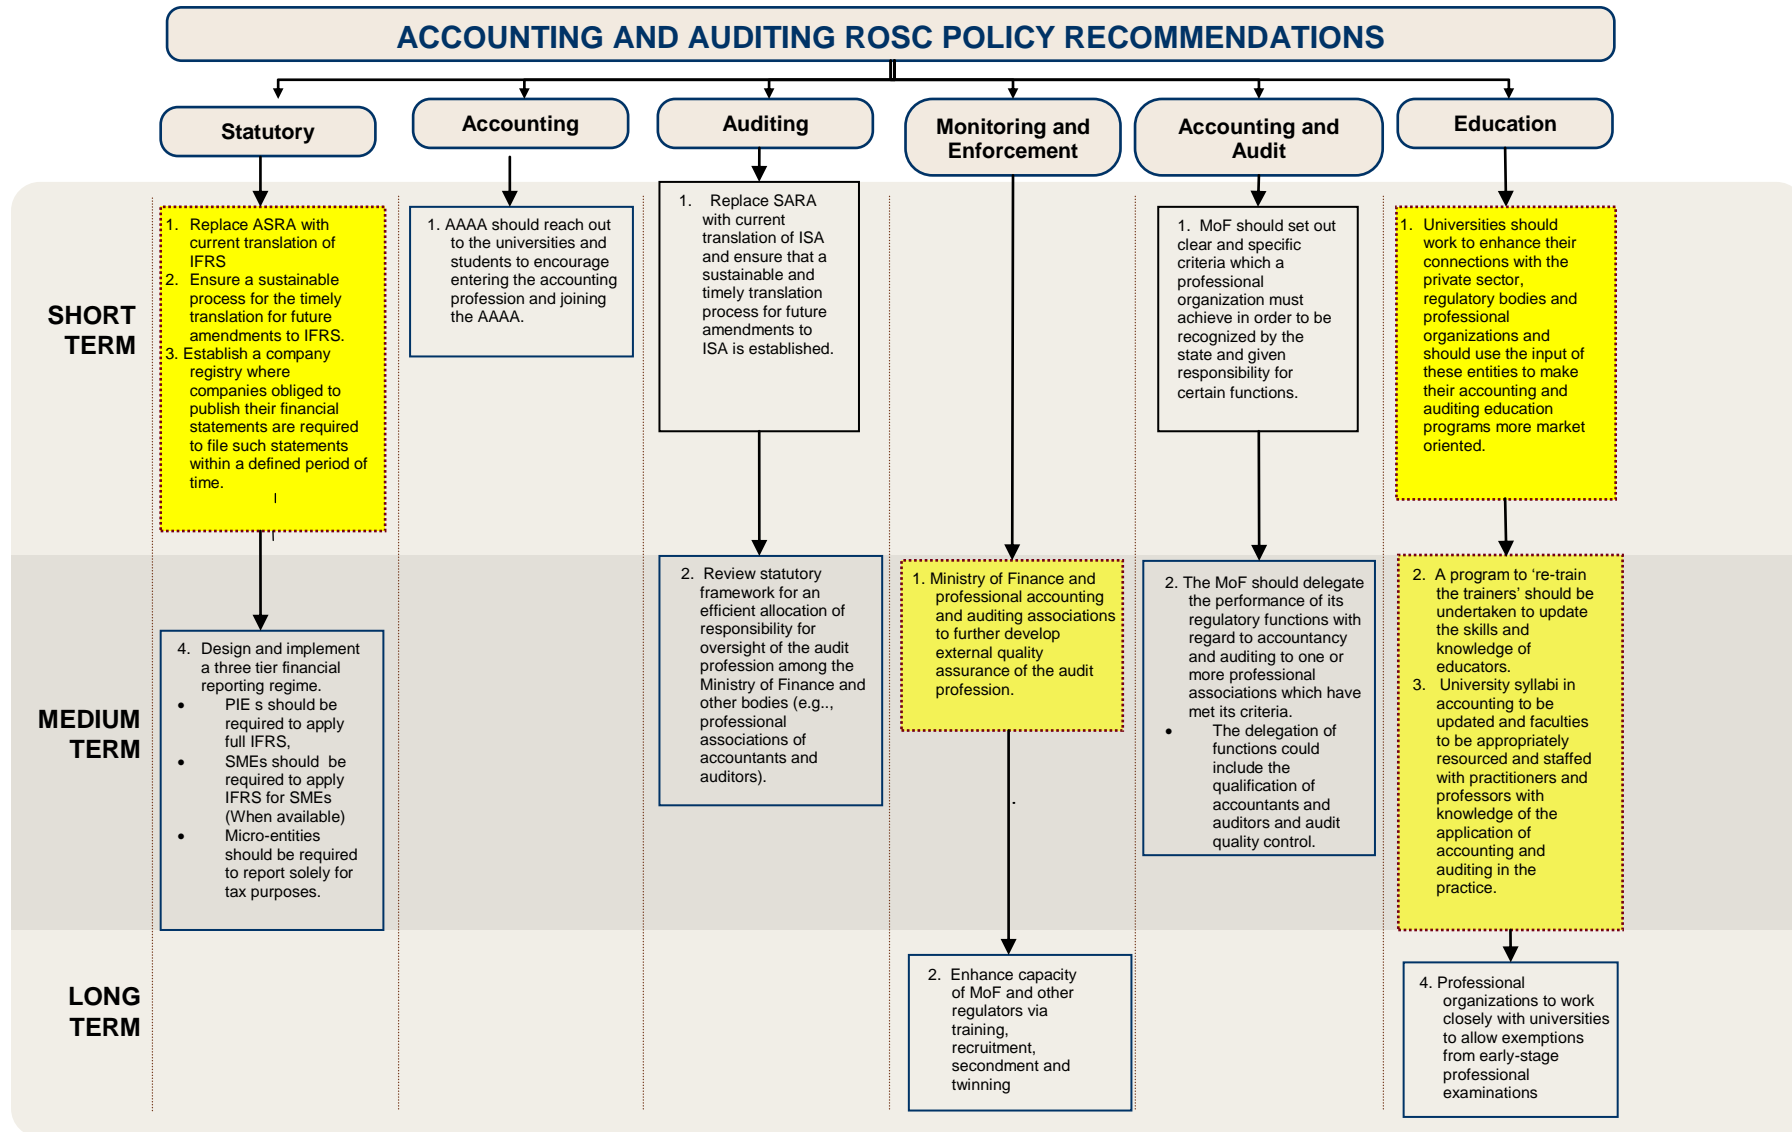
ACCOUNTING AND AUDITING ROSC POLICY RECOMMENDATIONS

Statutory

Accounting

Auditing

Monitoring and Enforcement

Accounting and Audit

Education

SHORT TERM

1. Replace ASRA with current translation of IFRS
2. Ensure a sustainable process for the timely translation for future amendments to IFRS.
3. Establish a company registry where companies obliged to publish their financial statements are required to file such statements within a defined period of time.

1. AAAA should reach out to the universities and students to encourage entering the accounting profession and joining the AAAA.

1. Replace SARA with current translation of ISA and ensure that a sustainable and timely translation process for future amendments to ISA is established.

1. MoF should set out clear and specific criteria which a professional organization must achieve in order to be recognized by the state and given responsibility for certain functions.

1. Universities should work to enhance their connections with the private sector, regulatory bodies and professional organizations and should use the input of these entities to make their accounting and auditing education programs more market oriented.

MEDIUM TERM

4. Design and implement a three tier financial reporting regime.
• PIE s should be required to apply full IFRS,
• SMEs should be required to apply IFRS for SMEs (When available)
• Micro-entities should be required to report solely for tax purposes.

2. Review statutory framework for an efficient allocation of responsibility for oversight of the audit profession among the Ministry of Finance and other bodies (e.g.., professional associations of accountants and auditors).

1. Ministry of Finance and professional accounting and auditing associations to further develop external quality assurance of the audit profession.

2. The MoF should delegate the performance of its regulatory functions with regard to accountancy and auditing to one or more professional associations which have met its criteria.
• The delegation of functions could include the qualification of accountants and auditors and audit quality control.

2. A program to 're-train the trainers' should be undertaken to update the skills and knowledge of educators.
3. University syllabi in accounting to be updated and faculties to be appropriately resourced and staffed with practitioners and professors with knowledge of the application of accounting and auditing in the practice.

LONG TERM

2. Enhance capacity of MoF and other regulators via training, recruitment, secondment and twinning

4. Professional organizations to work closely with universities to allow exemptions from early-stage professional examinations